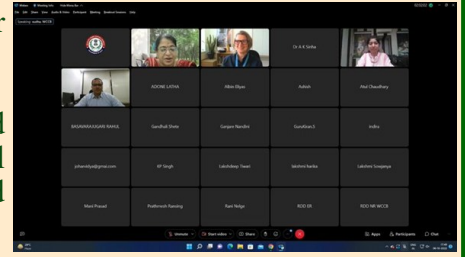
ADONE LATHA
Ellen Elyas
Ashish
Dr A K Sinha
Atul Chaudhary
BASAVARAJAGAN RAHUL
Gandhali Shete
Gunjan Nandini
Gunvikas S
Indira
jchandy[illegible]@gmail.com
KP Singh
Lakshdeep Tiwari
lakshmi karika
Lakshmi Sengupta
Mani Prasad
Pratikmesh Ranning
Rani Nalge
RDD DR
RDD NR WCCB
Unmute
Start video
Share
Apps
Participants
Chat